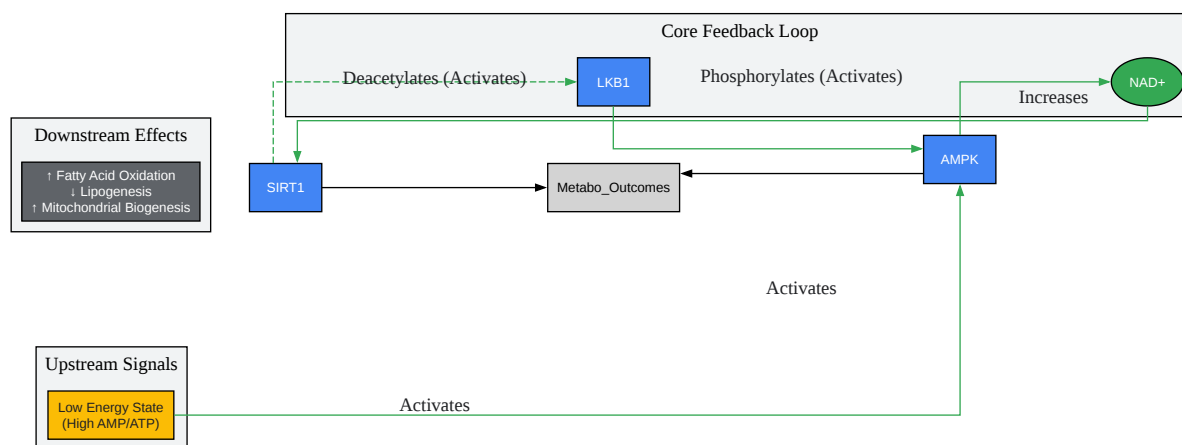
Core Feedback Loop

Deacetylates (Activates)

LKB1

Phosphorylates (Activates)

NAD+

Increases

Downstream Effects

↑ Fatty Acid Oxidation
↓ Lipogenesis
↑ Mitochondrial Biogenesis

SIRT1

Metabo_Outcomes

AMPK

Activates

Upstream Signals

Low Energy State
(High AMP/ATP)

Activates